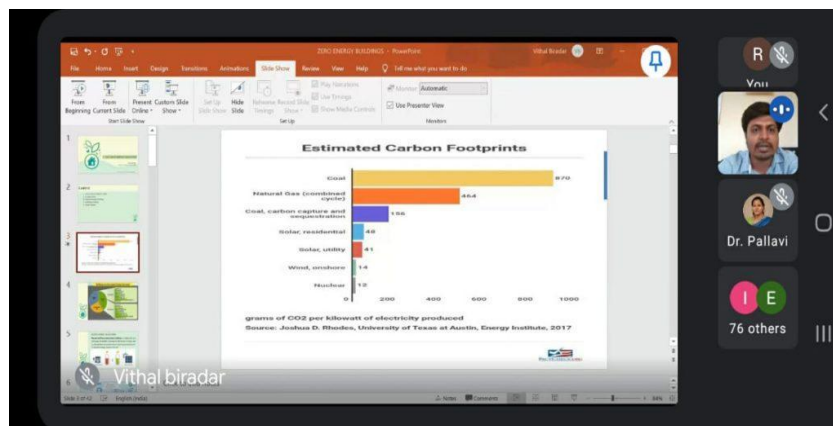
ZERO ENERGY BUILDINGS - PowerPoint

Vithal Biradar

File Home Insert Design Transitions Animations Slide Show Review View Help Tell me what you want to do

From Beginning From Current Slide Present Online Custom Slide Show Set Up Slide Show Hide Slide Rehearse Timings Record Slide Show Play Narrations Use Timings Show Media Controls Monitor: Automatic Use Presenter View

Start Slide Show Set Up Monitors

Estimated Carbon Footprints

Coal 970

Natural Gas (combined cycle) 464

Coal, carbon capture and sequestration 156

Solar, residential 43

Solar, utility 41

Wind, onshore 14

Nuclear 12

0 200 400 600 800 1000

grams of CO2 per kilowatt of electricity produced

Source: Joshua D. Rhodes, University of Texas at Austin, Energy Institute, 2017

Vithal biradar

Slide 3 of 41 English (India) Notes Comments

R

You

Dr. Pallavi

I E

76 others